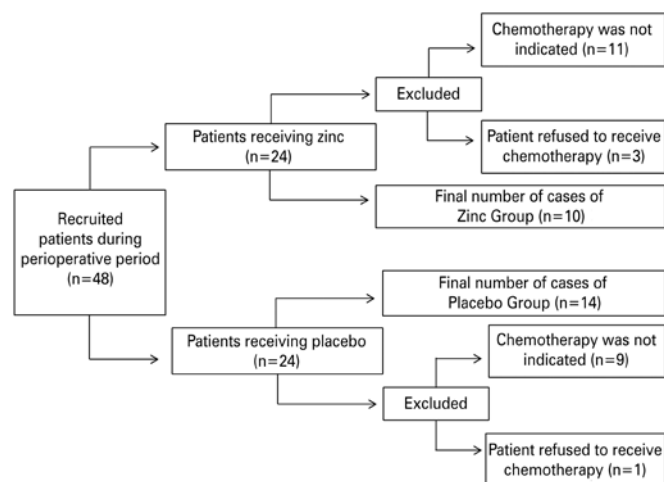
Recruited patients during perioperative period (n=48)

Patients receiving zinc (n=24)

Excluded

Chemotherapy was not indicated (n=11)

Patient refused to receive chemotherapy (n=3)

Final number of cases of Zinc Group (n=10)

Patients receiving placebo (n=24)

Final number of cases of Placebo Group (n=14)

Excluded

Chemotherapy was not indicated (n=9)

Patient refused to receive chemotherapy (n=1)